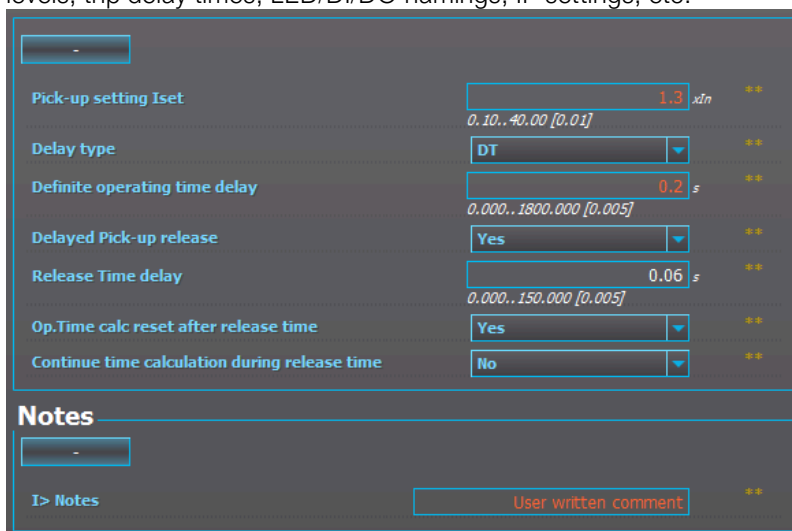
levels, trip delay times, LED/DI/DO namings, IP settings, etc.

-

| | | |
|---|---|---|
| Pick-up setting Iset | 1.3 xIn<br>0.10..40.00 [0.01] | ** |
| Delay type | DT | ** |
| Definite operating time delay | 0.2 s<br>0.000..1800.000 [0.005] | ** |
| Delayed Pick-up release | Yes | ** |
| Release Time delay | 0.06 s<br>0.000..150.000 [0.005] | ** |
| Op.Time calc reset after release time | Yes | ** |
| Continue time calculation during release time | No | ** |

Notes

-

| | | |
|---|---|---|
| I> Notes | User written comment | ** |